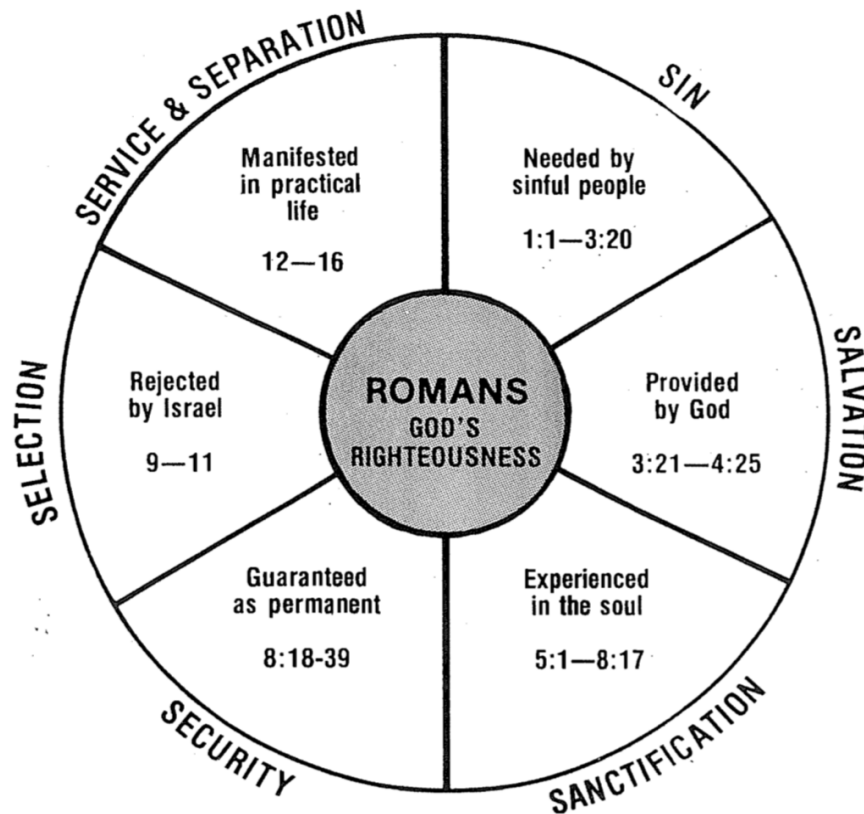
ROMANS
GOD'S
RIGHTEOUSNESS

SIN
Needed by sinful people
1:1—3:20

SALVATION
Provided by God
3:21—4:25

SANCTIFICATION
Experienced in the soul
5:1—8:17

SECURITY
Guaranteed as permanent
8:18-39

SELECTION
Rejected by Israel
9—11

SERVICE & SEPARATION
Manifested in practical life
12—16